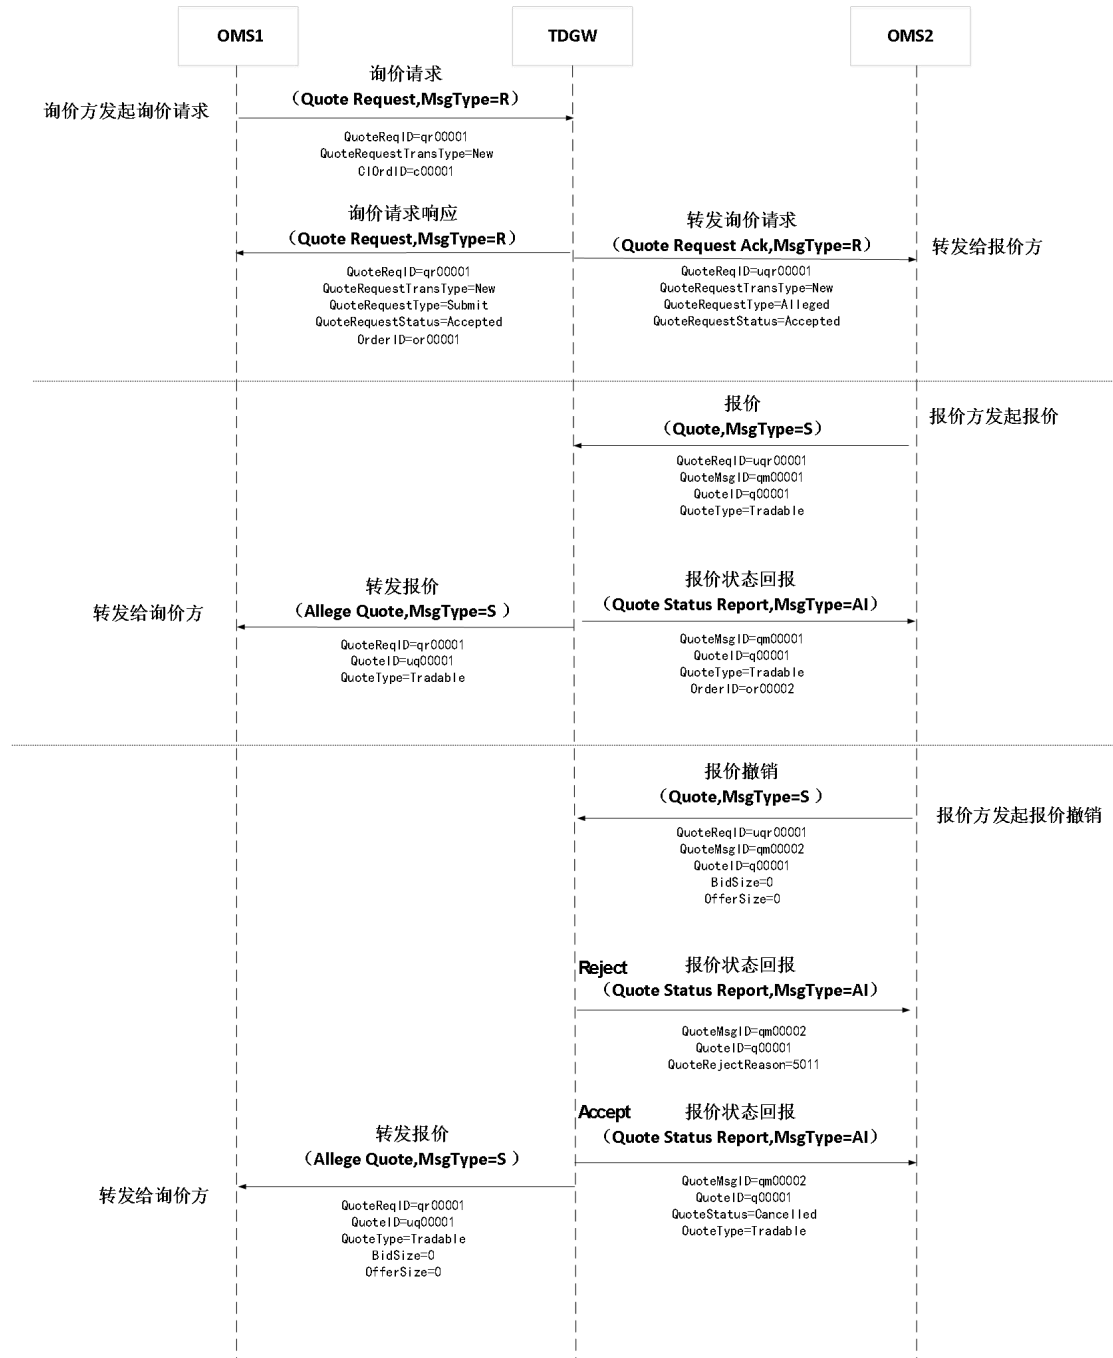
OMS1

TDGW

OMS2

询价方发起询价请求

询价请求
（Quote Request,MsgType=R）

QuoteReqID=qr00001
QuoteRequestTransType=New
ClOrdID=c00001

询价请求响应
（Quote Request,MsgType=R）

QuoteReqID=qr00001
QuoteRequestTransType=New
QuoteRequestType=Submit
QuoteRequestStatus=Accepted
OrderID=or00001

转发询价请求
（Quote Request Ack,MsgType=R）

转发给报价方

QuoteReqID=uqr00001
QuoteRequestTransType=New
QuoteRequestType=Alleged
QuoteRequestStatus=Accepted

报价
（Quote,MsgType=S）

报价方发起报价

QuoteReqID=uqr00001
QuoteMsgID=qm00001
QuoteID=q00001
QuoteType=Tradable

转发给询价方

转发报价
（Allege Quote,MsgType=S ）

QuoteReqID=qr00001
QuoteID=uq00001
QuoteType=Tradable

报价状态回报
（Quote Status Report,MsgType=AI）

QuoteMsgID=qm00001
QuoteID=q00001
QuoteType=Tradable
OrderID=or00002

报价撤销
（Quote,MsgType=S ）

报价方发起报价撤销

QuoteReqID=uqr00001
QuoteMsgID=qm00002
QuoteID=q00001
BidSize=0
OfferSize=0

Reject

报价状态回报
（Quote Status Report,MsgType=AI）

QuoteMsgID=qm00002
QuoteID=q00001
QuoteRejectReason=5011

Accept

报价状态回报
（Quote Status Report,MsgType=AI）

转发报价
（Allege Quote,MsgType=S ）

转发给询价方

QuoteReqID=qr00001
QuoteID=uq00001
QuoteType=Tradable
BidSize=0
OfferSize=0

QuoteMsgID=qm00002
QuoteID=q00001
QuoteStatus=Cancelled
QuoteType=Tradable